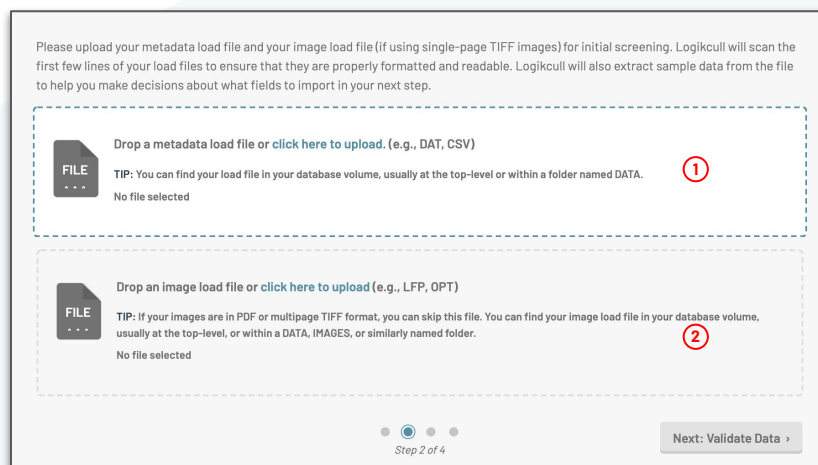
Please upload your metadata load file and your image load file (if using single-page TIFF images) for initial screening. Logikcull will scan the first few lines of your load files to ensure that they are properly formatted and readable. Logikcull will also extract sample data from the file to help you make decisions about what fields to import in your next step.

FILE . . .

Drop a metadata load file or click here to upload. (e.g., DAT, CSV)

TIP: You can find your load file in your database volume, usually at the top-level or within a folder named DATA.

No file selected

1

FILE . . .

Drop an image load file or click here to upload (e.g., LFP, OPT)

TIP: If your images are in PDF or multipage TIFF format, you can skip this file. You can find your image load file in your database volume, usually at the top-level, or within a DATA, IMAGES, or similarly named folder.

No file selected

2

Step 2 of 4

Next: Validate Data ›